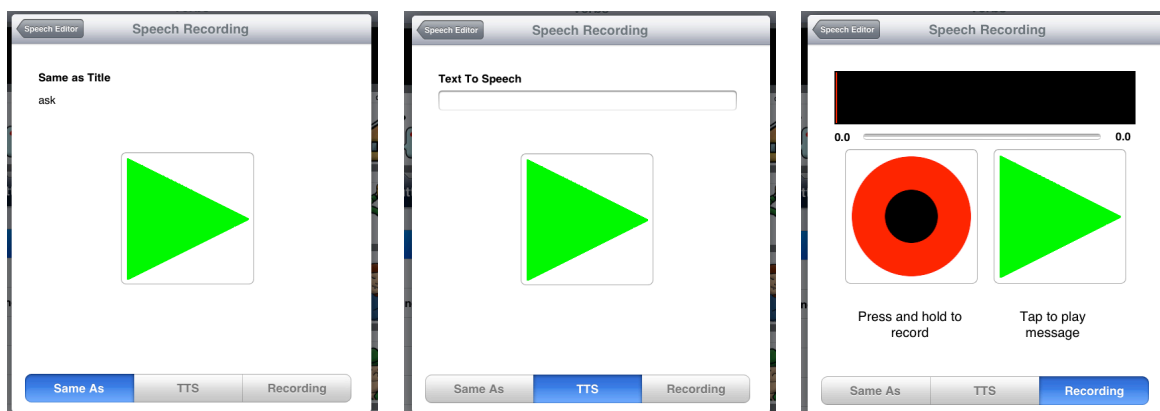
Speech Editor

Speech Recording

Same as Title

ask

Same As | TTS | Recording

Speech Editor

Speech Recording

Text To Speech

Same As | TTS | Recording

Speech Editor

Speech Recording

0.0

0.0

Press and hold to record

Tap to play message

Same As | TTS | Recording